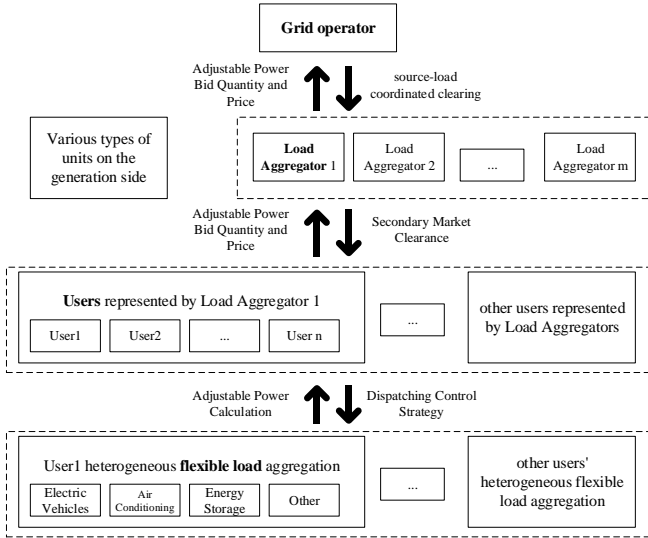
Grid operator

Adjustable Power Bid Quantity and Price

source-load coordinated clearing

Various types of units on the generation side

Load Aggregator 1

Load Aggregator 2

...

Load Aggregator m

Adjustable Power Bid Quantity and Price

Secondary Market Clearance

Users represented by Load Aggregator 1

User1

User2

...

User n

...

other users represented by Load Aggregators

Adjustable Power Calculation

Dispatching Control Strategy

User1 heterogeneous flexible load aggregation

Electric Vehicles

Air Conditioning

Energy Storage

Other

...

other users' heterogeneous flexible load aggregation